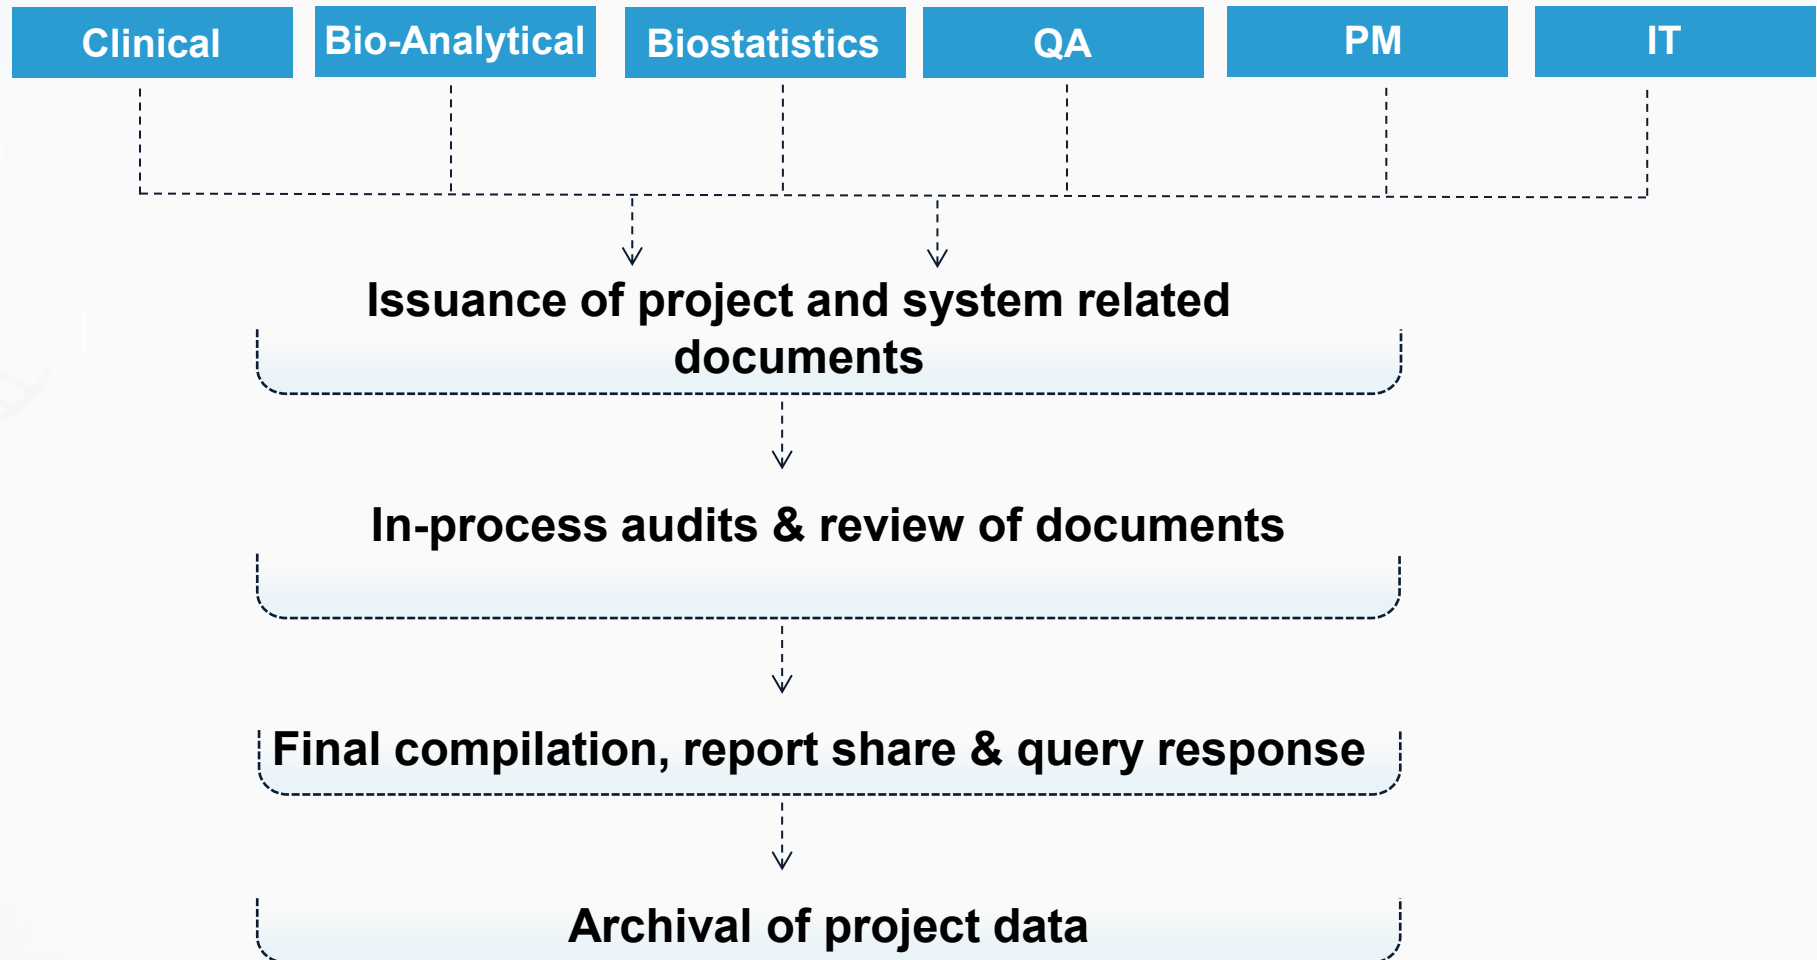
Clinical

Bio-Analytical

Biostatistics

QA

PM

IT

Issuance of project and system related documents

In-process audits & review of documents

Final compilation, report share & query response

Archival of project data